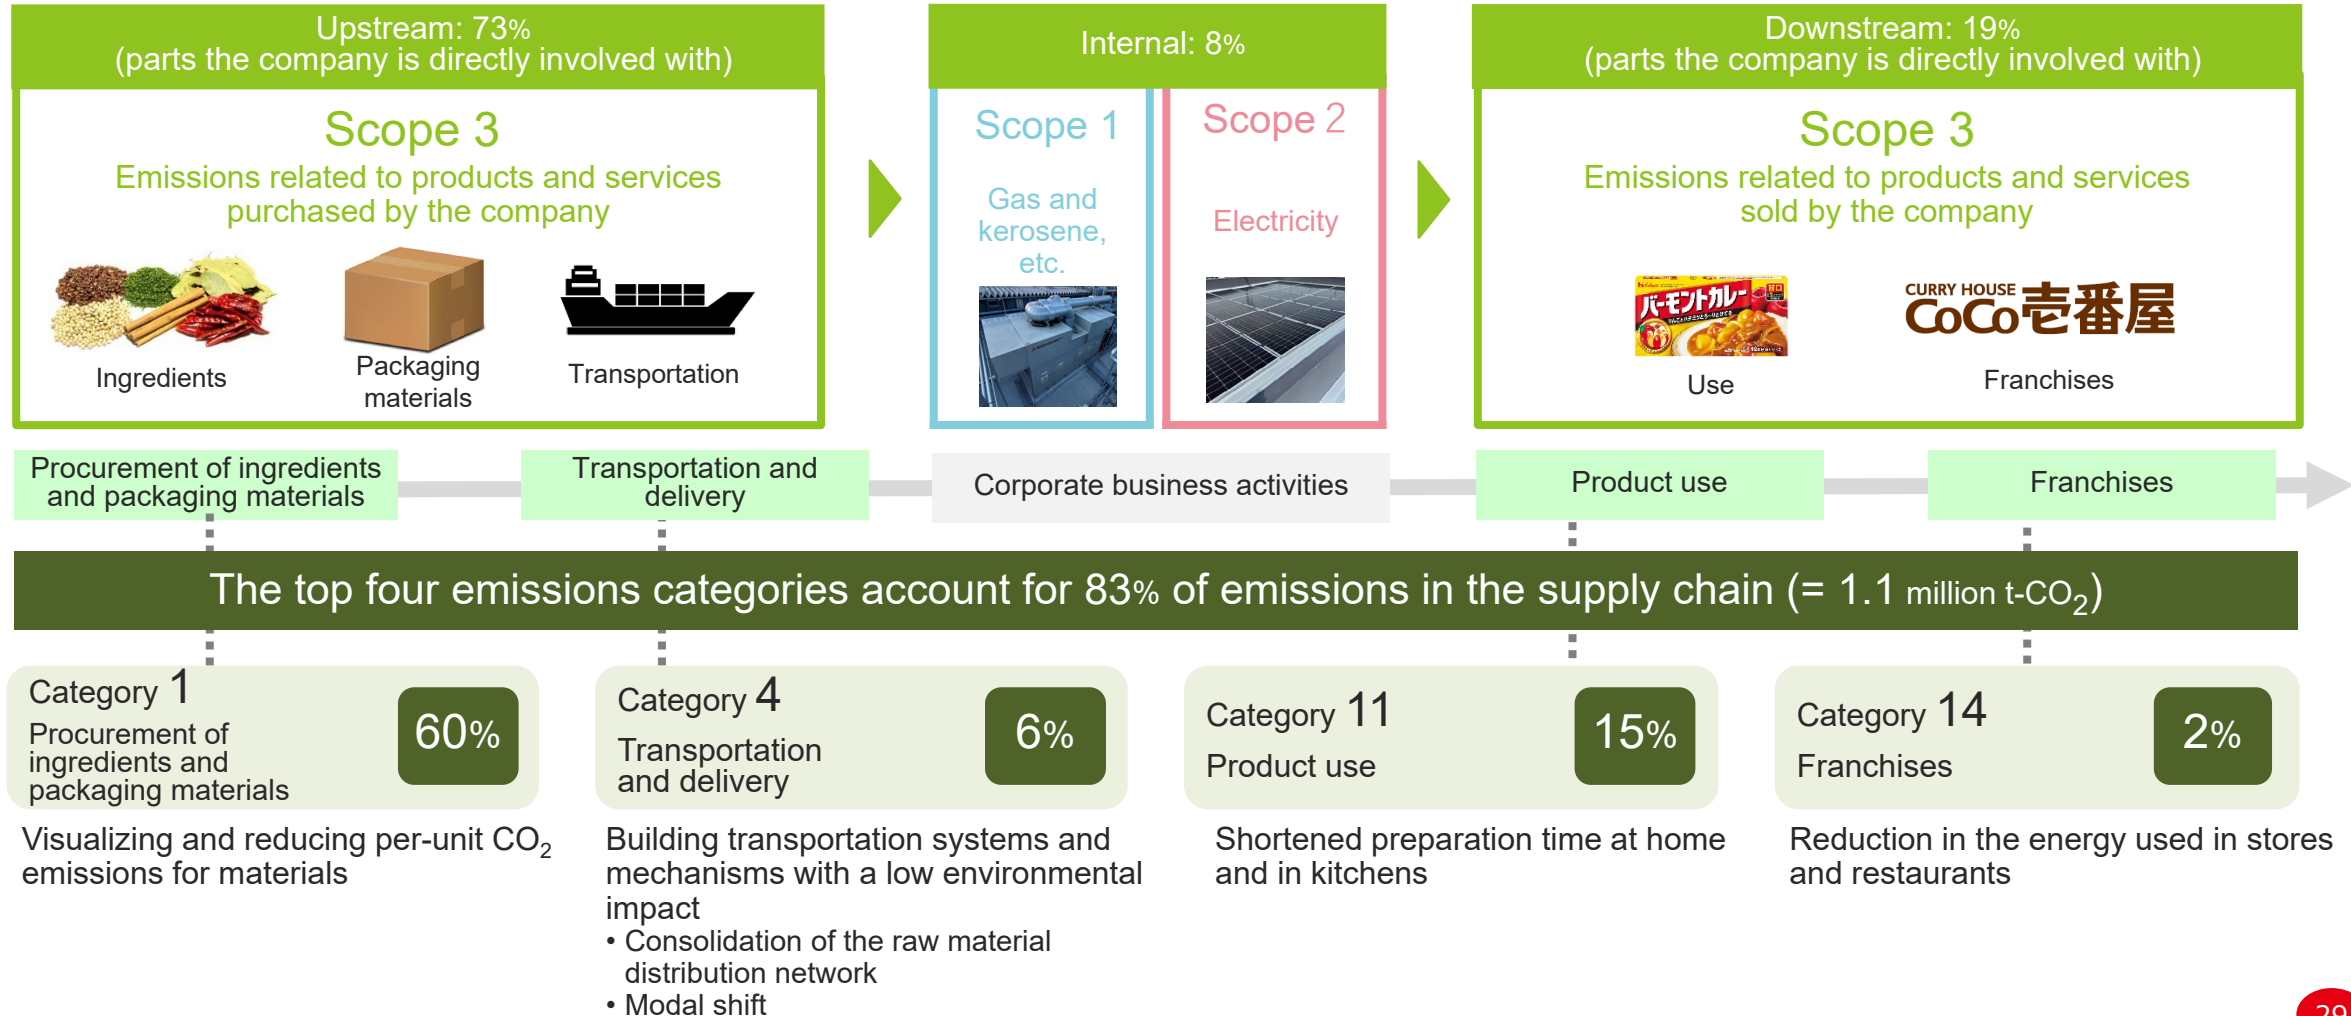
Upstream: 73%
(parts the company is directly involved with)

Scope 3
Emissions related to products and services purchased by the company

Ingredients

Packaging materials

Transportation

Internal: 8%

Scope 1
Gas and kerosene, etc.

Scope 2
Electricity

Downstream: 19%
(parts the company is directly involved with)

Scope 3
Emissions related to products and services sold by the company

バーモントカレー

Use

CURRY HOUSE CoCo壱番屋

Franchises

Procurement of ingredients and packaging materials

Transportation and delivery

Corporate business activities

Product use

Franchises

The top four emissions categories account for 83% of emissions in the supply chain (= 1.1 million t-$CO_2$)

Category 1
Procurement of ingredients and packaging materials
60%

Category 4
Transportation and delivery
6%

Category 11
Product use
15%

Category 14
Franchises
2%

Visualizing and reducing per-unit $CO_2$ emissions for materials

Building transportation systems and mechanisms with a low environmental impact
• Consolidation of the raw material distribution network
• Modal shift

Shortened preparation time at home and in kitchens

Reduction in the energy used in stores and restaurants

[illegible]